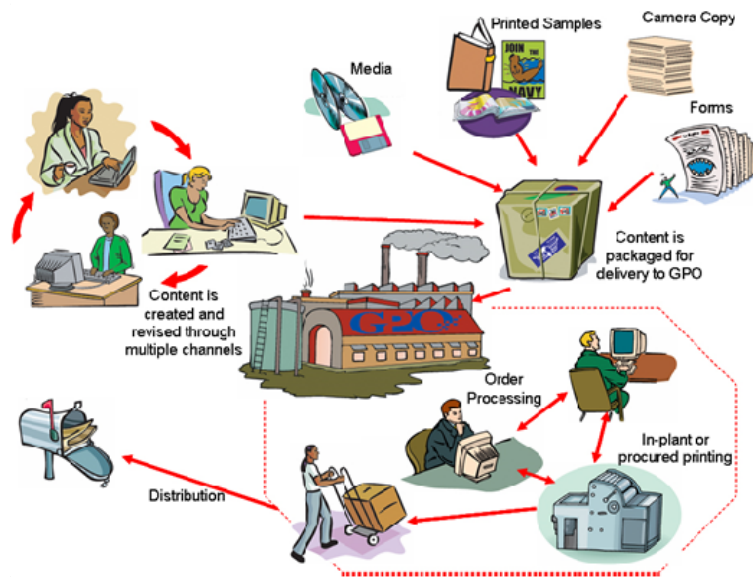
Printed Samples

JOIN THE NAVY

Camera Copy

Media

Forms

Content is packaged for delivery to GPO

GPO

Content is created and revised through multiple channels

Order Processing

In-plant or procured printing

Distribution